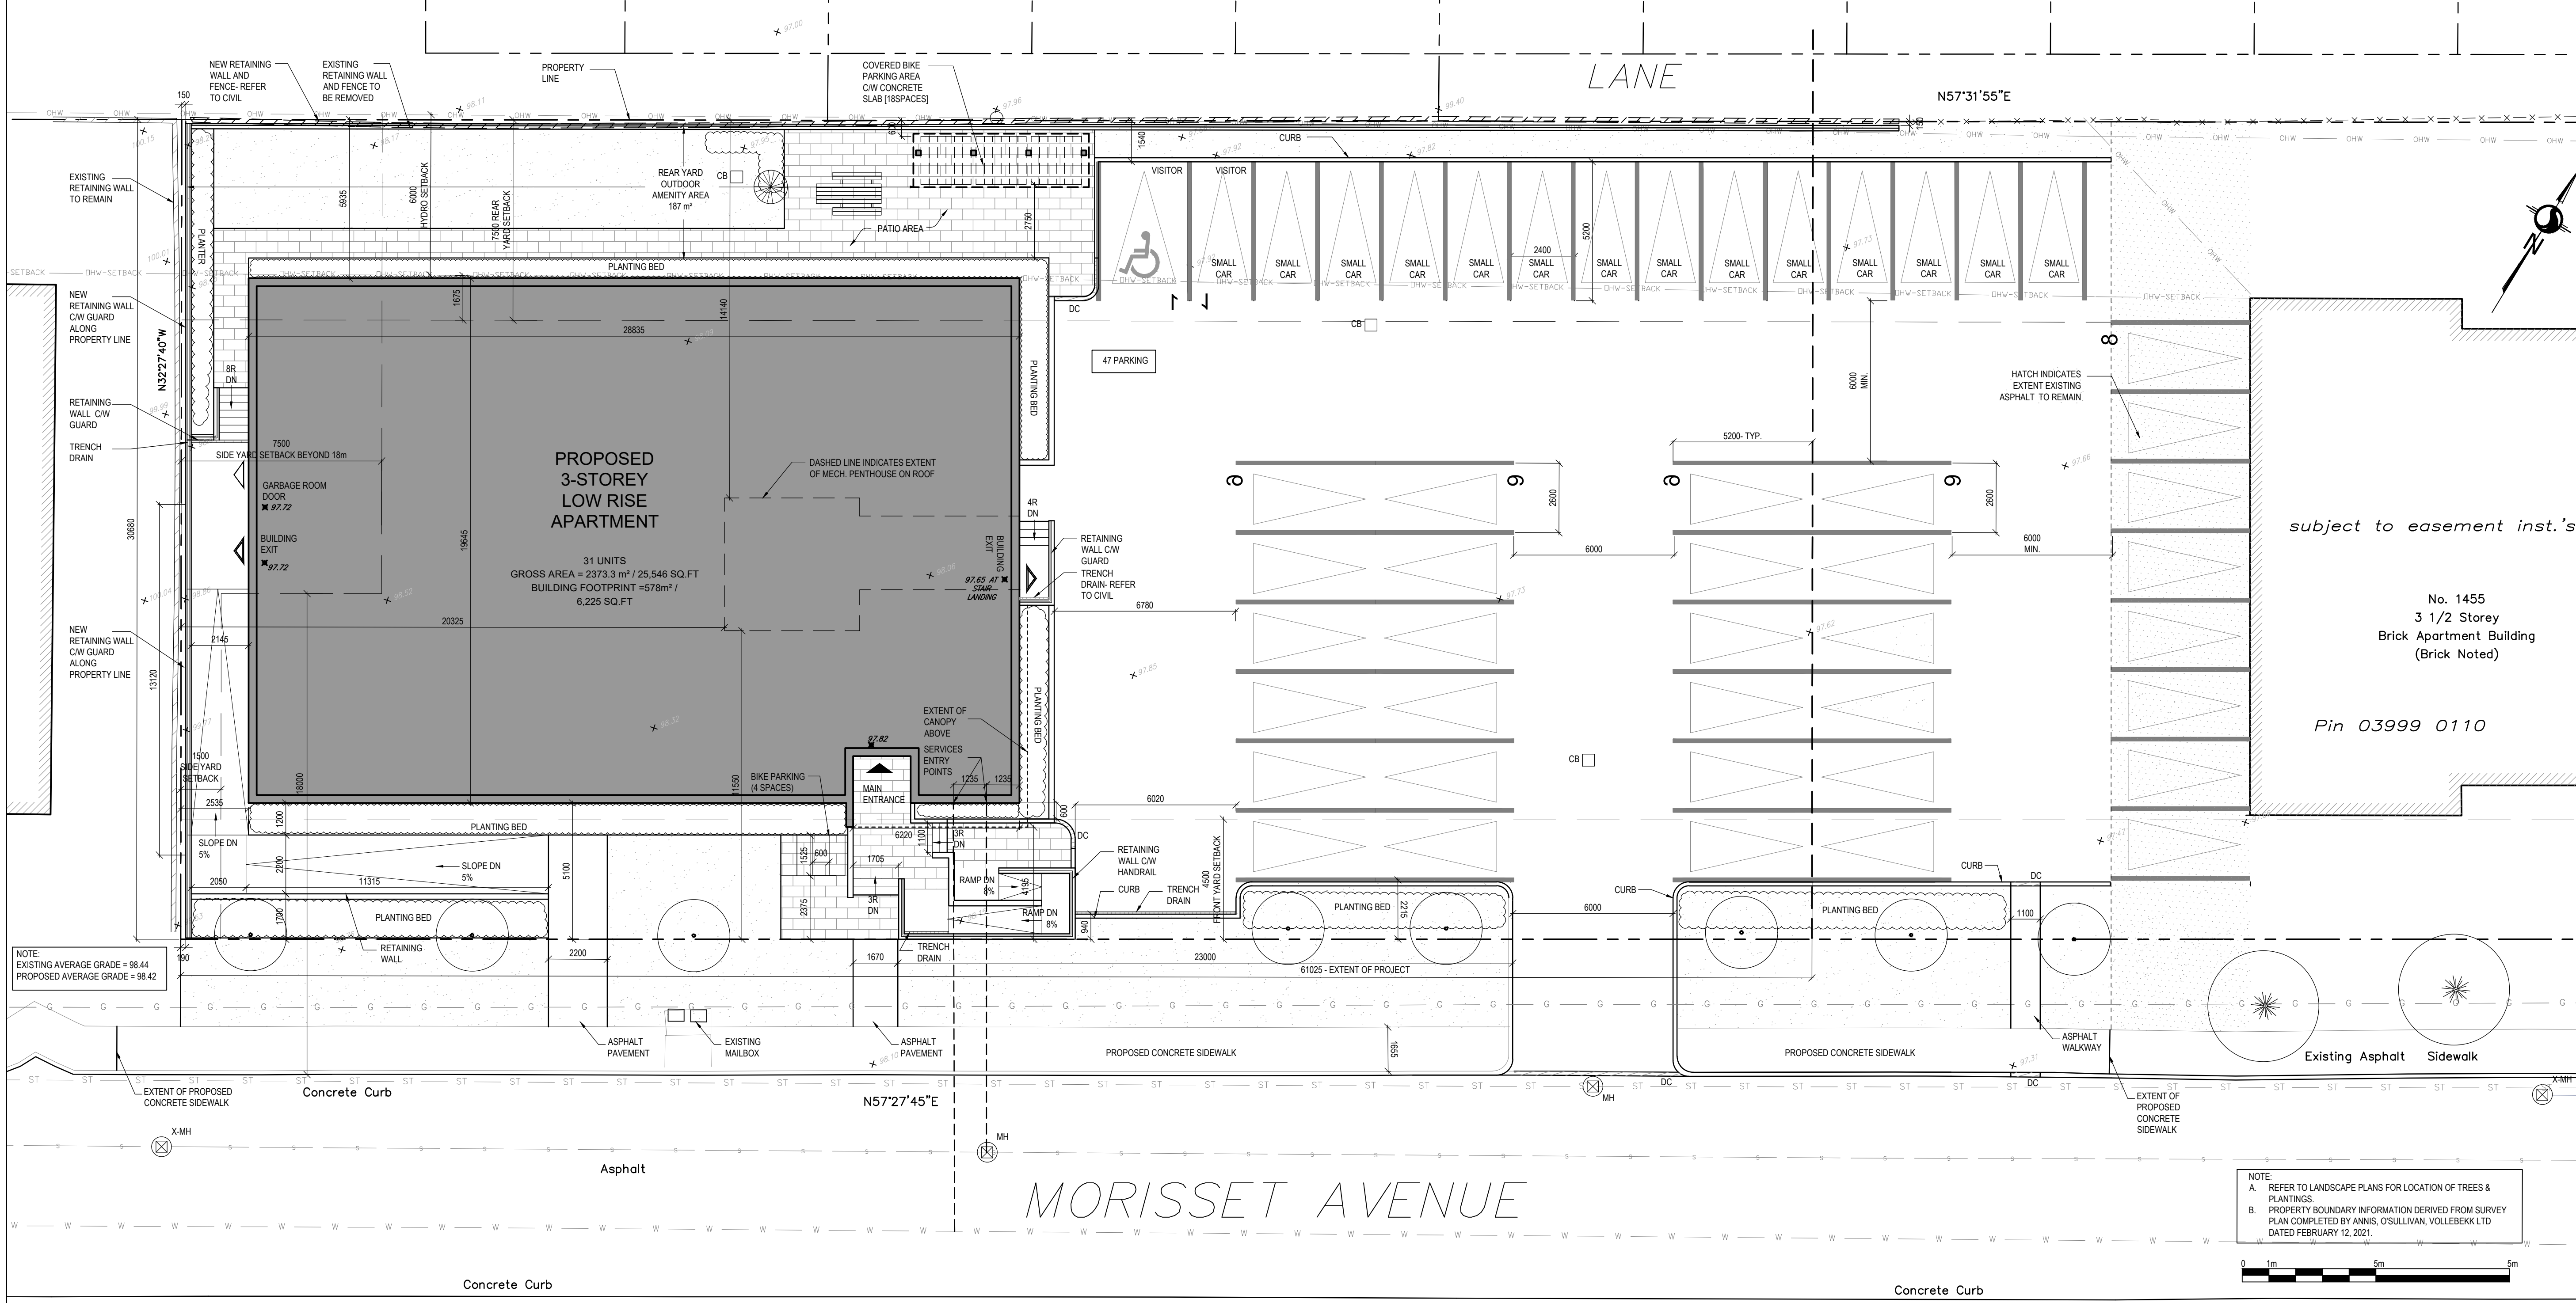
LANE

N57°31'55"E

NEW RETAINING WALL AND FENCE- REFER TO CIVIL

EXISTING RETAINING WALL AND FENCE TO BE REMOVED

PROPERTY LINE

COVERED BIKE PARKING AREA C/W CONCRETE SLAB [18SPACES]

150

EXISTING RETAINING WALL TO REMAIN

PLANTER

5935

6000 HYDRO SETBACK

7500 REAR YARD SETBACK

REAR YARD OUTDOOR AMENITY AREA 187 m²

CB

PATIO AREA

2750

1540

CURB

VISITOR

VISITOR

SMALL CAR

SMALL CAR

SMALL CAR

SMALL CAR

SMALL CAR

SMALL CAR

SMALL CAR

SMALL CAR

SMALL CAR

SMALL CAR

SMALL CAR

SMALL CAR

SMALL CAR

SMALL CAR

SMALL CAR

2400

5200

PLANTING BED

DC

CB

47 PARKING

NEW RETAINING WALL C/W GUARD ALONG PROPERTY LINE

N32°27'40"W

1675

28835

14140

8R DN

PLANTING BED

6000 MIN.

HATCH INDICATES EXTENT EXISTING ASPHALT TO REMAIN

8

RETAINING WALL C/W GUARD

TRENCH DRAIN

7500

SIDE YARD SETBACK BEYOND 18m

PROPOSED 3-STOREY LOW RISE APARTMENT

DASHED LINE INDICATES EXTENT OF MECH. PENTHOUSE ON ROOF

5200- TYP.

GARBAGE ROOM DOOR 97.72

31 UNITS
GROSS AREA = 2373.3 m² / 25,546 SQ.FT
BUILDING FOOTPRINT =578m² / 6,225 SQ.FT

19645

30680

BUILDING EXIT 97.72

4R DN

BUILDING EXIT

97.65 AT STAIR LANDING

RETAINING WALL C/W GUARD

TRENCH DRAIN- REFER TO CIVIL

6780

9

9

9

9

2600

6000

2600

6000 MIN.

subject to easement inst.'s

No. 1455
3 1/2 Storey
Brick Apartment Building
(Brick Noted)

Pin 03999 0110

20325

2145

NEW RETAINING WALL C/W GUARD ALONG PROPERTY LINE

13120

EXTENT OF CANOPY ABOVE

SERVICES ENTRY POINTS

PLANTING BED

97.82

1500 SIDE YARD SETBACK

18000

BIKE PARKING (4 SPACES)

1550

MAIN ENTRANCE

1235

1235

CB

2535

1200

PLANTING BED

6020

600

SLOPE DN 5%

2200

SLOPE DN 5%

5100

1525

600

6220

1100

3R DN

DC

RETAINING WALL C/W HANDRAIL

2050

11315

1705

3R DN

RAMP DN 8%

4195

CURB

TRENCH DRAIN

4500 FRONT YARD SETBACK

PLANTING BED

2215

CURB

PLANTING BED

CURB

DC

1700

PLANTING BED

2375

RAMP DN 8%

940

6000

1100

NOTE:
EXISTING AVERAGE GRADE = 98.44
PROPOSED AVERAGE GRADE = 98.42

190

RETAINING WALL

2200

1670

TRENCH DRAIN

23000

61025 - EXTENT OF PROJECT

ASPHALT PAVEMENT

EXISTING MAILBOX

ASPHALT PAVEMENT

PROPOSED CONCRETE SIDEWALK

1655

PROPOSED CONCRETE SIDEWALK

ASPHALT WALKWAY

Existing Asphalt Sidewalk

EXTENT OF PROPOSED CONCRETE SIDEWALK

Concrete Curb

N57°27'45"E

MH

DC

DC

EXTENT OF PROPOSED CONCRETE SIDEWALK

X-MH

X-MH

MH

Asphalt

MORISSET AVENUE

NOTE:
A. REFER TO LANDSCAPE PLANS FOR LOCATION OF TREES & PLANTINGS.
B. PROPERTY BOUNDARY INFORMATION DERIVED FROM SURVEY PLAN COMPLETED BY ANNIS, O'SULLIVAN, VOLLEBEKK LTD DATED FEBRUARY 12, 2021.

0 1m 5m 5m

Concrete Curb

Concrete Curb